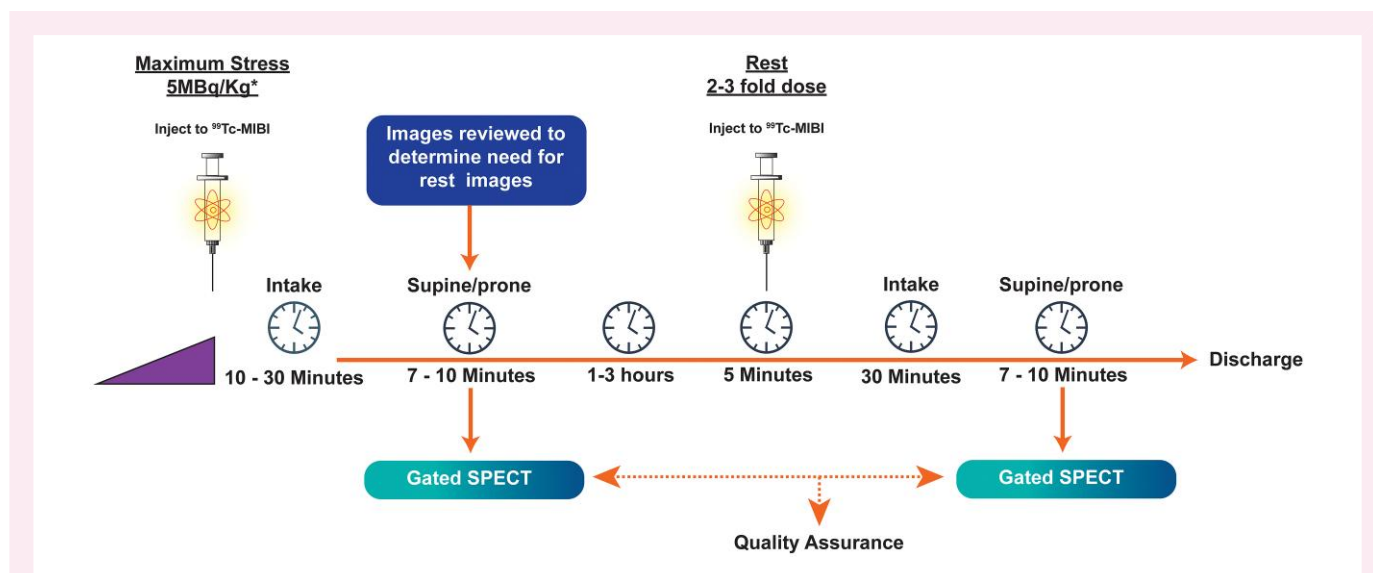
Maximum Stress
5MBq/Kg*

Inject to $^{99}$Tc-MIBI

Images reviewed to determine need for rest images

Rest
2-3 fold dose

Inject to $^{99}$Tc-MIBI

Intake

10 - 30 Minutes

Supine/prone

7 - 10 Minutes

1-3 hours

5 Minutes

Intake

30 Minutes

Supine/prone

7 - 10 Minutes

Discharge

Gated SPECT

Gated SPECT

Quality Assurance